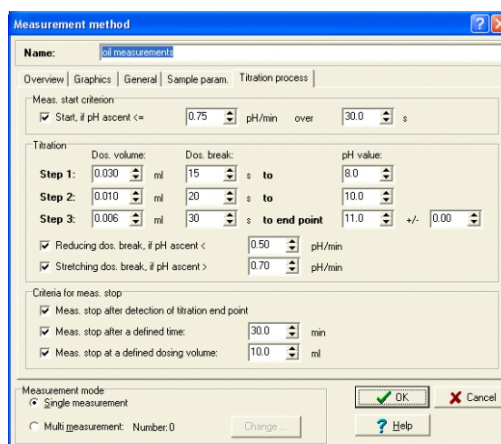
Measurement method

Name: oil measurements

Overview | Graphics | General | Sample param. | Titration process

Meas. start criterion
Start, if pH ascent <= 0.75 pH/min over 30.0 s

Titration
Dos. volume: Dos. break: pH value:
Step 1: 0.030 ml 15 s to 8.0
Step 2: 0.010 ml 20 s to 10.0
Step 3: 0.006 ml 30 s to end point 11.0 +/- 0.00

Reducing dos. break, if pH ascent < 0.50 pH/min
Stretching dos. break, if pH ascent > 0.70 pH/min

Criteria for meas. stop
Meas. stop after detection of titration end point
Meas. stop after a defined time: 30.0 min
Meas. stop at a defined dosing volume: 10.0 ml

Measurement mode
Single measurement
Multi measurement: Number: 0
Change...

OK
Cancel
Help